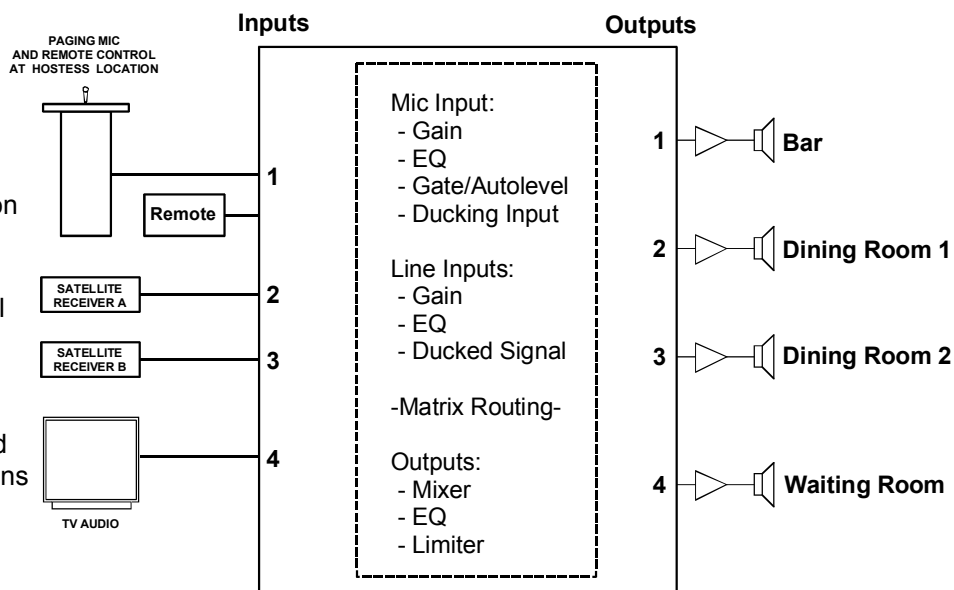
Inputs

Outputs

PAGING MIC AND REMOTE CONTROL AT HOSTESS LOCATION

on

l

d
ns

Remote

SATELLITE RECEIVER A

SATELLITE RECEIVER B

TV AUDIO

1

2

3

4

Mic Input:
- Gain
- EQ
- Gate/Autolevel
- Ducking Input

Line Inputs:
- Gain
- EQ
- Ducked Signal

-Matrix Routing-

Outputs:
- Mixer
- EQ
- Limiter

1 Bar

2 Dining Room 1

3 Dining Room 2

4 Waiting Room